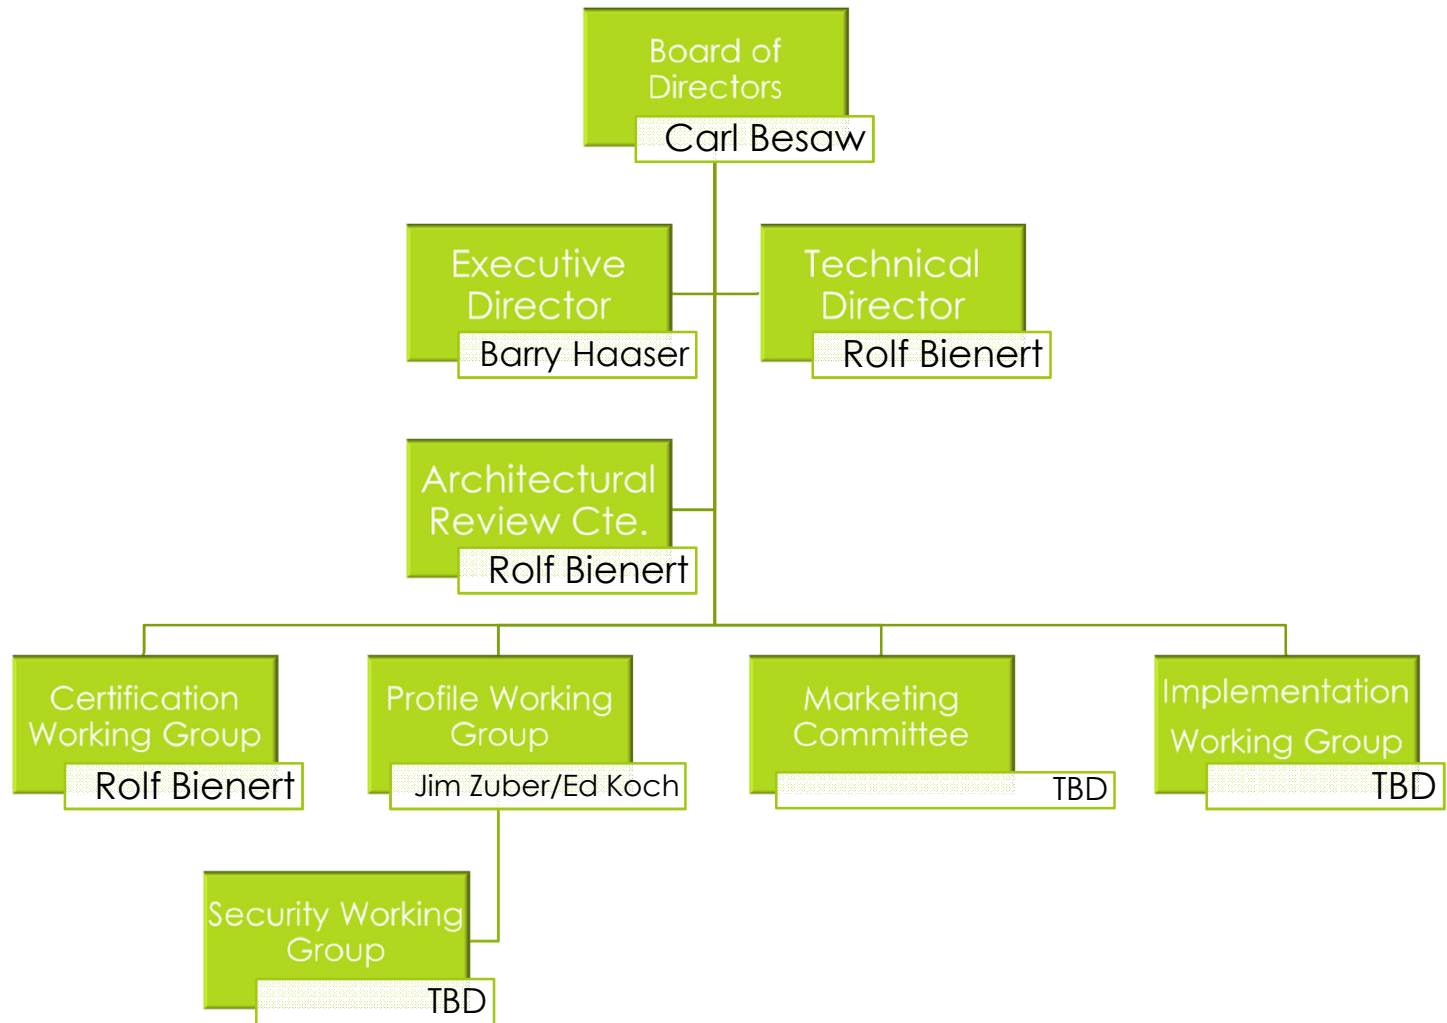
Board of Directors
Carl Besaw

Executive Director
Barry Haaser

Technical Director
Rolf Bienert

Architectural Review Cte.
Rolf Bienert

Certification Working Group
Rolf Bienert

Profile Working Group
Jim Zuber/Ed Koch

Marketing Committee
TBD

Implementation Working Group
TBD

Security Working Group
TBD